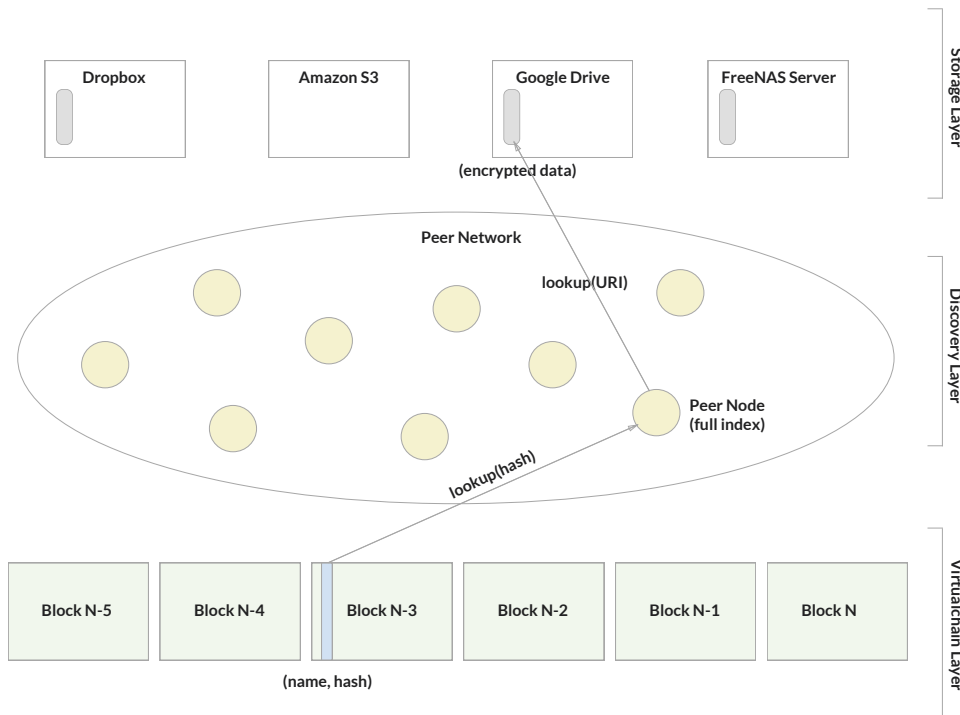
Dropbox

Amazon S3

Google Drive

FreeNAS Server

(encrypted data)

Storage Layer

Peer Network

lookup(URI)

Peer Node (full index)

Discovery Layer

lookup(hash)

Block N-5

Block N-4

Block N-3

Block N-2

Block N-1

Block N

(name, hash)

Virtualchain Layer